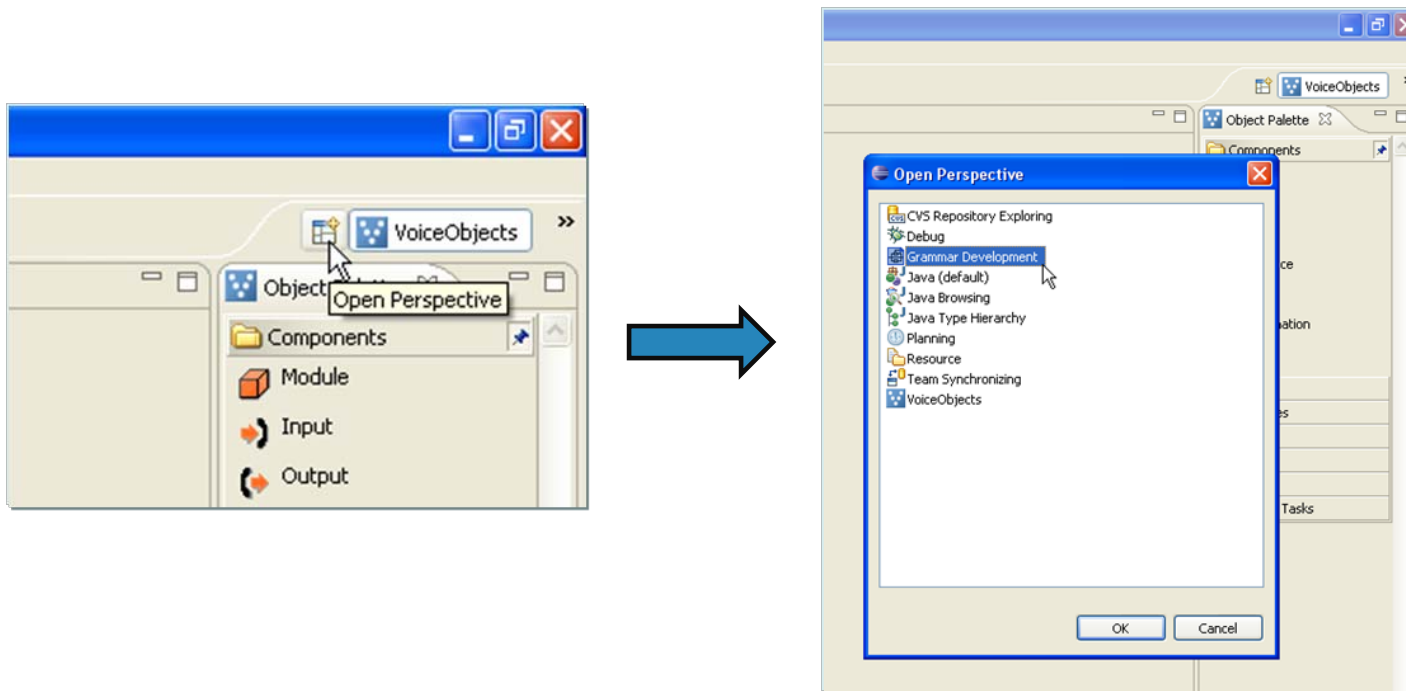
VoiceObjects »

Object

Open Perspective

Components

Module

Input

Output

VoiceObjects

Object Palette

Components

Open Perspective

CVS Repository Exploring
Debug
Grammar Development
Java (default)
Java Browsing
Java Type Hierarchy
Planning
Resource
Team Synchronizing
VoiceObjects

ce

ation

es

Tasks

OK

Cancel